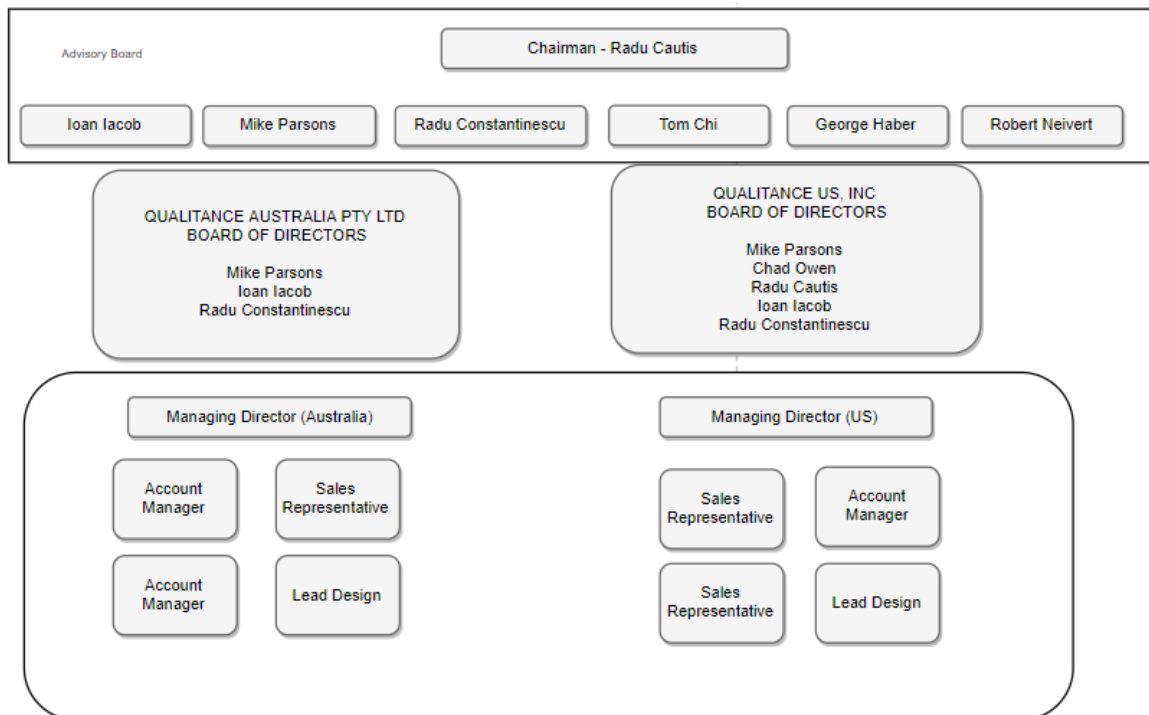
Advisory Board

Chairman - Radu Cautis

Ioan Iacob

Mike Parsons

Radu Constantinescu

Tom Chi

George Haber

Robert Neivert

QUALITANCE AUSTRALIA PTY LTD
BOARD OF DIRECTORS

Mike Parsons
Ioan Iacob
Radu Constantinescu

QUALITANCE US, INC
BOARD OF DIRECTORS

Mike Parsons
Chad Owen
Radu Cautis
Ioan Iacob
Radu Constantinescu

Managing Director (Australia)

Account Manager

Sales Representative

Account Manager

Lead Design

Managing Director (US)

Sales Representative

Account Manager

Sales Representative

Lead Design